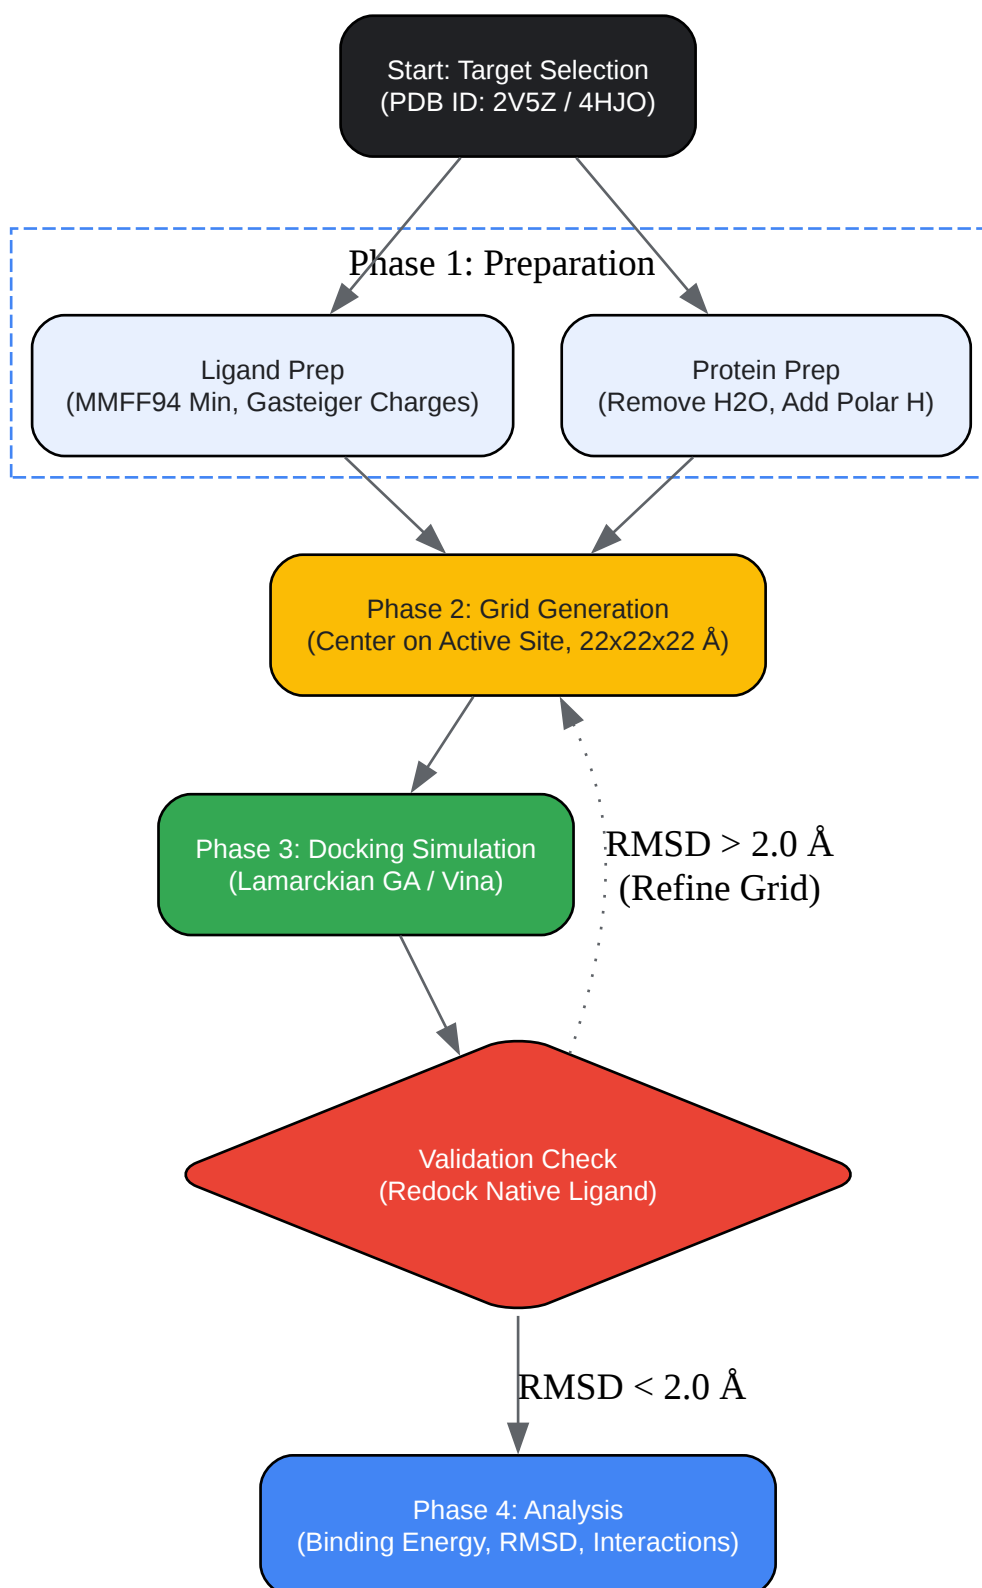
Start: Target Selection
(PDB ID: 2V5Z / 4HJO)

Phase 1: Preparation

Ligand Prep
(MMFF94 Min, Gasteiger Charges)

Protein Prep
(Remove H2O, Add Polar H)

Phase 2: Grid Generation
(Center on Active Site, 22x22x22 Å)

Phase 3: Docking Simulation
(Lamarckian GA / Vina)

RMSD > 2.0 Å
(Refine Grid)

Validation Check
(Redock Native Ligand)

RMSD < 2.0 Å

Phase 4: Analysis
(Binding Energy, RMSD, Interactions)